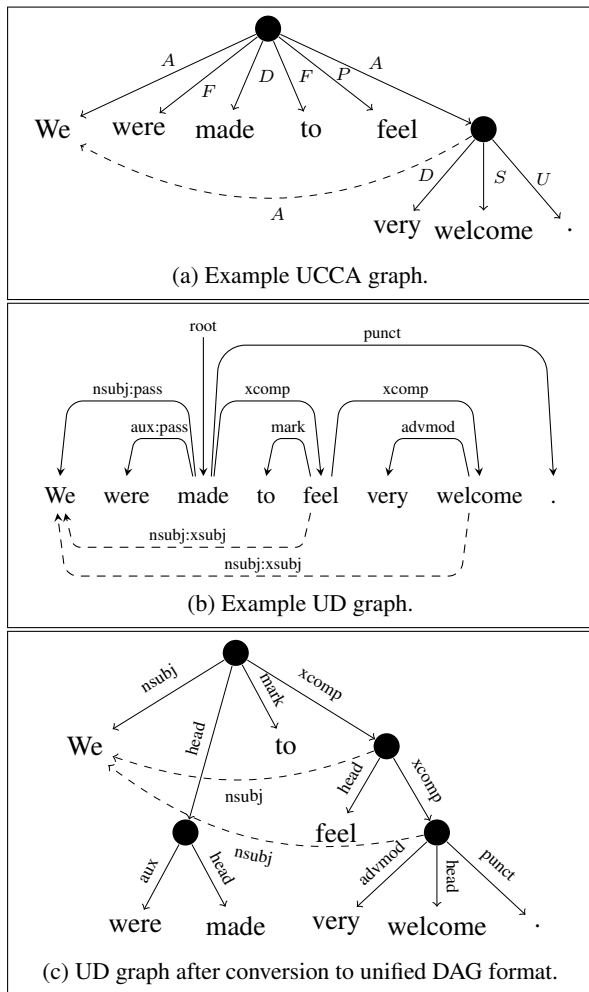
A
F
D
F
P
A
We were made to feel
D
S
U
A
very welcome .

(a) Example UCCA graph.

root
punct
nsubj:pass
xcomp
xcomp
aux:pass
mark
advmod
We were made to feel very welcome .
nsubj:xsubj
nsubj:xsubj

(b) Example UD graph.

nsubj
mark
xcomp
head
We to
head
xcomp
nsubj
feel
nsubj
aux
head
advmod
head
punct
were made very welcome .

(c) UD graph after conversion to unified DAG format.